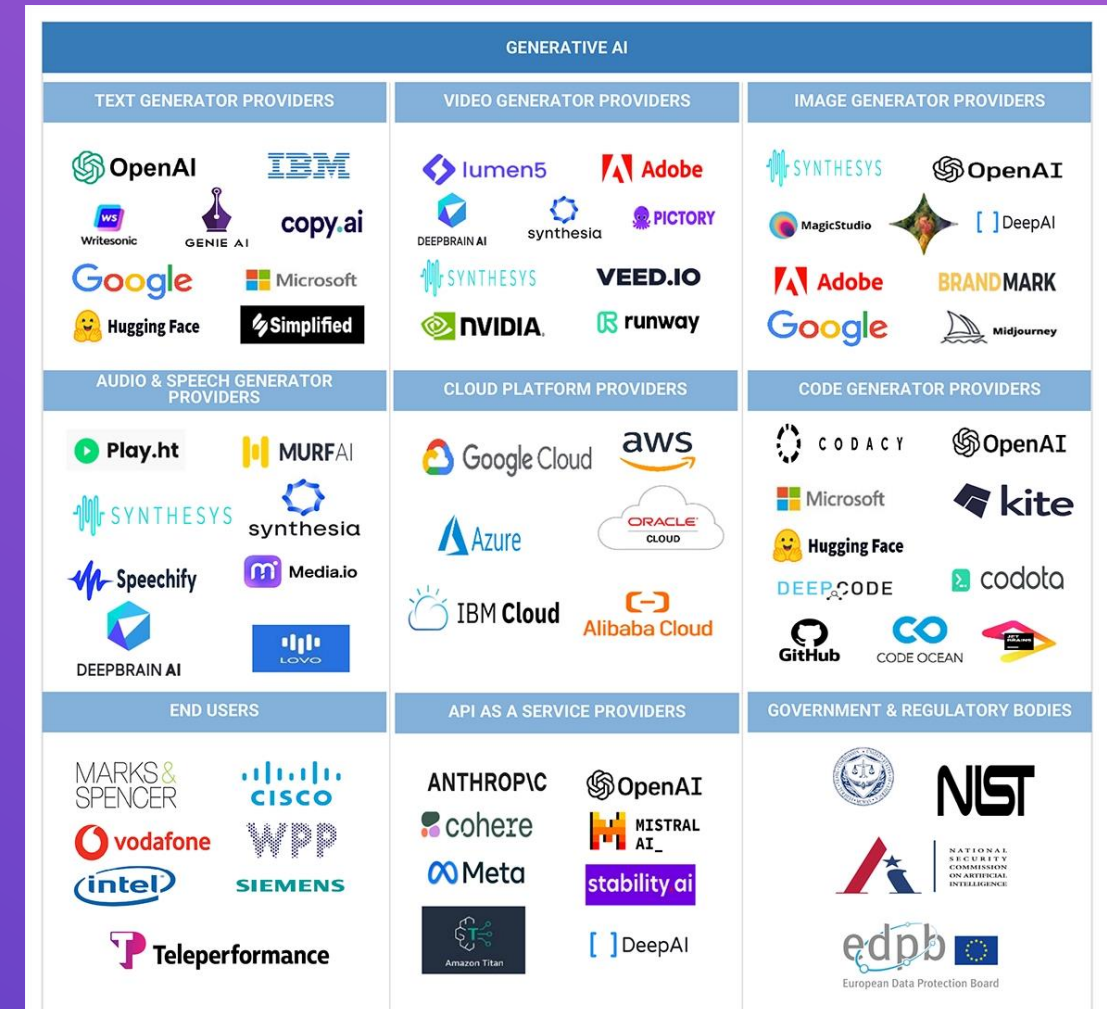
GENERATIVE AI

TEXT GENERATOR PROVIDERS

OpenAI
IBM
Writesonic
GENIE AI
copy.ai
Google
Microsoft
Hugging Face
Simplified

VIDEO GENERATOR PROVIDERS

lumen5
Adobe
DEEPBRAIN AI
synthesia
PICTORY
SYNTHESYS
VEED.IO
NVIDIA.
runway

IMAGE GENERATOR PROVIDERS

SYNTHESYS
OpenAI
MagicStudio
[ ] DeepAI
Adobe
BRANDMARK
Google
Midjourney

AUDIO & SPEECH GENERATOR PROVIDERS

Play.ht
MURFAI
SYNTHESYS
synthesia
Speechify
Media.io
DEEPBRAIN AI
LOVO

CLOUD PLATFORM PROVIDERS

Google Cloud
aws
Azure
ORACLE CLOUD
IBM Cloud
Alibaba Cloud

CODE GENERATOR PROVIDERS

CODACY
OpenAI
Microsoft
kite
Hugging Face
DEEPCODE
codota
GitHub
CODE OCEAN

END USERS

MARKS & SPENCER
CISCO
vodafone
WPP
intel
SIEMENS
Teleperformance

API AS A SERVICE PROVIDERS

ANTHROPIC
OpenAI
cohere
MISTRAL AI_
Meta
stability ai
Amazon Titan
[ ] DeepAI

GOVERNMENT & REGULATORY BODIES

NIST
NATIONAL SECURITY COMMISSION ON ARTIFICIAL INTELLIGENCE
edpb
European Data Protection Board